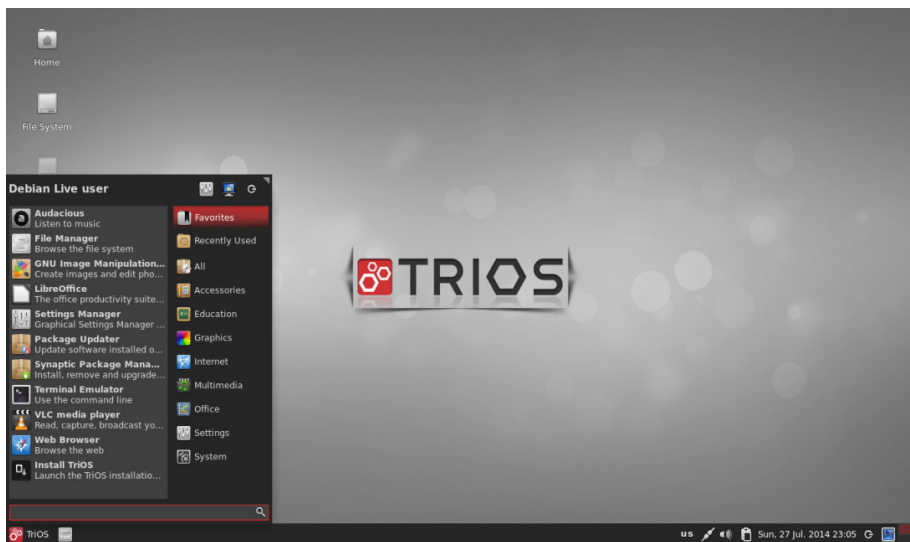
Home

File System

Debian Live user

Audacious
Listen to music

File Manager
Browse the file system

GNU Image Manipulation...
Create images and edit pho...

LibreOffice
The office productivity suite...

Settings Manager
Graphical Settings Manager ...

Package Updater
Update software installed o...

Synaptic Package Mana...
Install, remove and upgrade...

Terminal Emulator
Use the command line

VLC media player
Read, capture, broadcast yo...

Web Browser
Browse the web

Install TriOS
Launch the TriOS installatio...

Favorites
Recently Used
All
Accessories
Education
Graphics
Internet
Multimedia
Office
Settings
System

TRIOS

TriOS

us

Sun, 27 Jul. 2014 23:05